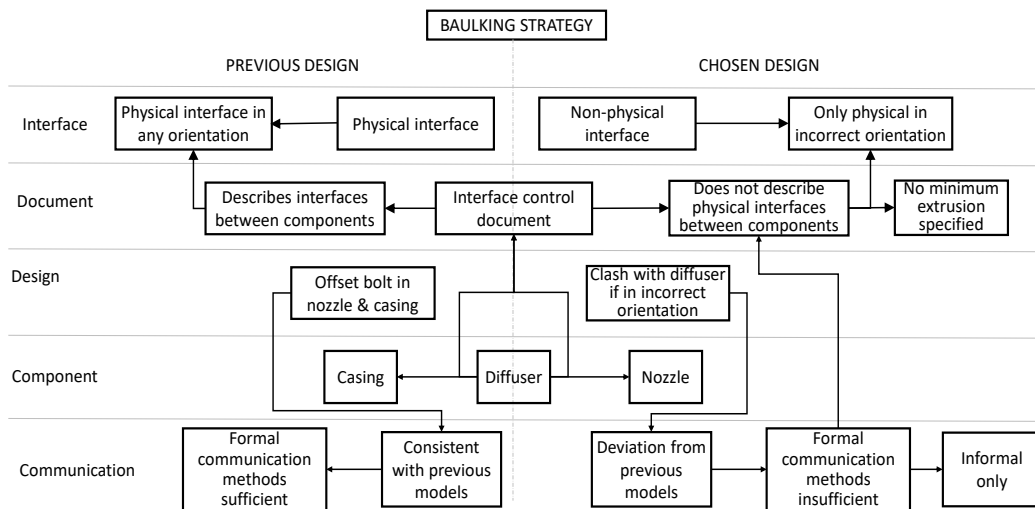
BAULKING STRATEGY

PREVIOUS DESIGN

CHOSEN DESIGN

Interface

Physical interface in any orientation

Physical interface

Non-physical interface

Only physical in incorrect orientation

Document

Describes interfaces between components

Interface control document

Does not describe physical interfaces between components

No minimum extrusion specified

Design

Offset bolt in nozzle & casing

Clash with diffuser if in incorrect orientation

Component

Casing

Diffuser

Nozzle

Communication

Formal communication methods sufficient

Consistent with previous models

Deviation from previous models

Formal communication methods insufficient

Informal only